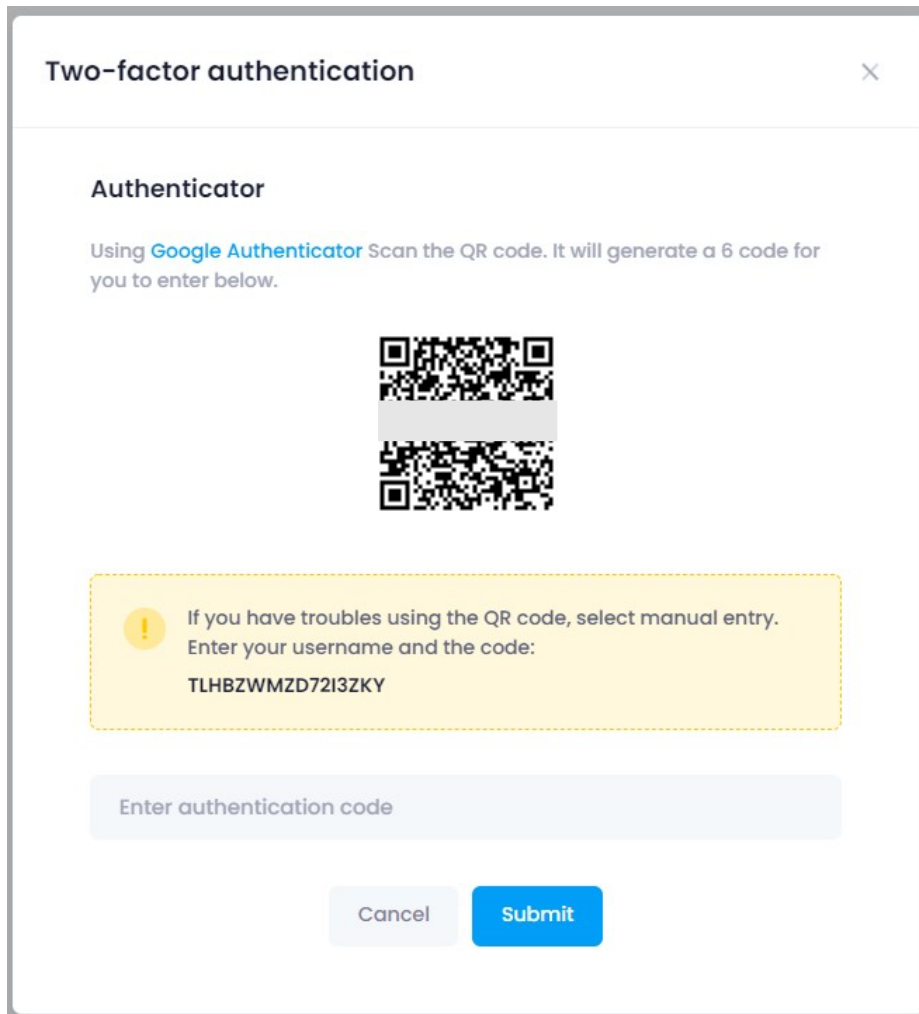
Two-factor authentication

×

Authenticator

Using Google Authenticator Scan the QR code. It will generate a 6 code for you to enter below.

If you have troubles using the QR code, select manual entry. Enter your username and the code:

TLHBZWMZD72I3ZKY

Enter authentication code

Cancel

Submit